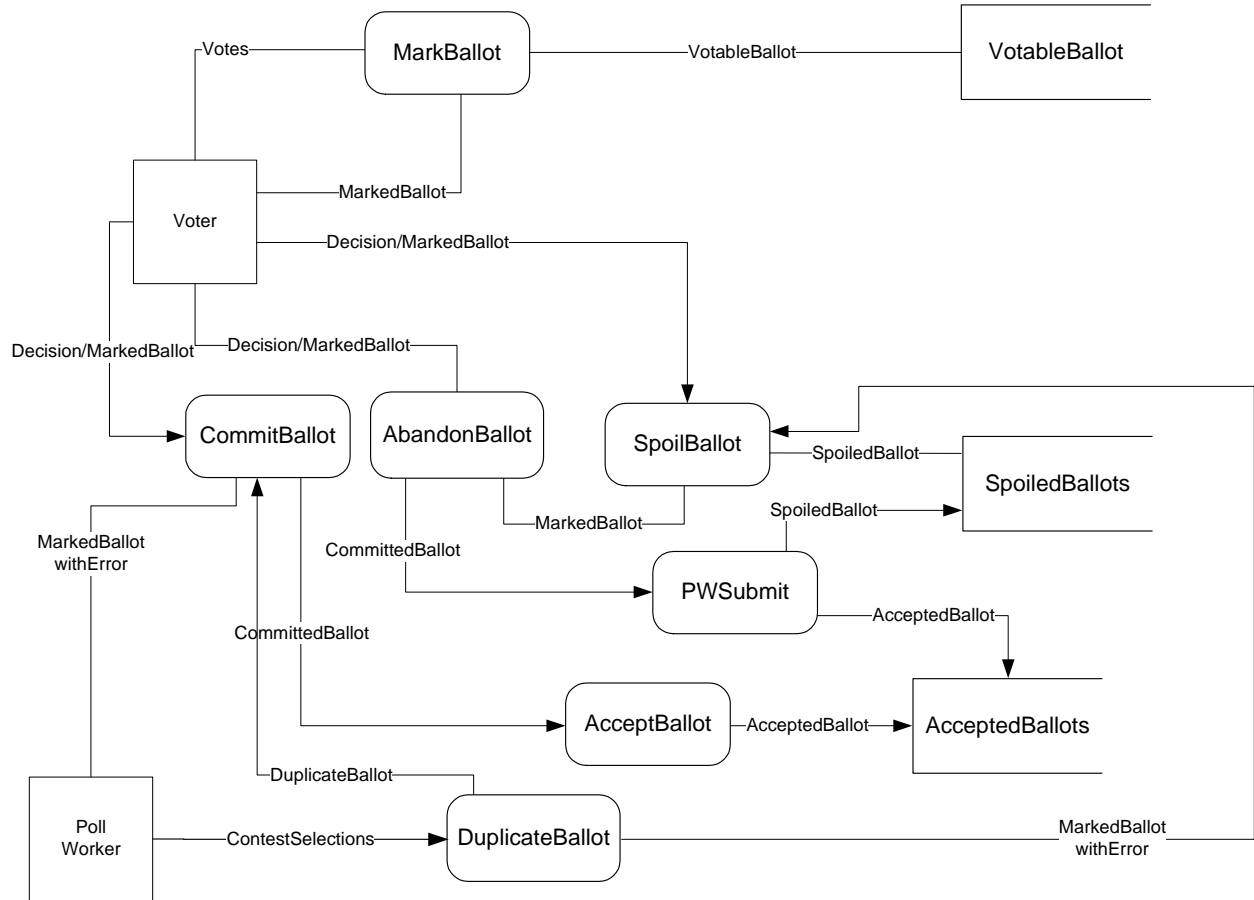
Votes
MarkBallot
VotableBallot
VotableBallot
Voter
MarkedBallot
Decision/MarkedBallot
Decision/MarkedBallot
Decision/MarkedBallot
CommitBallot
AbandonBallot
SpoilBallot
SpoiledBallot
SpoiledBallots
MarkedBallot
SpoiledBallot
MarkedBallot withError
CommittedBallot
PWSubmit
AcceptedBallot
CommittedBallot
AcceptBallot
AcceptedBallot
AcceptedBallots
DuplicateBallot
Poll Worker
ContestSelections
DuplicateBallot
MarkedBallot withError